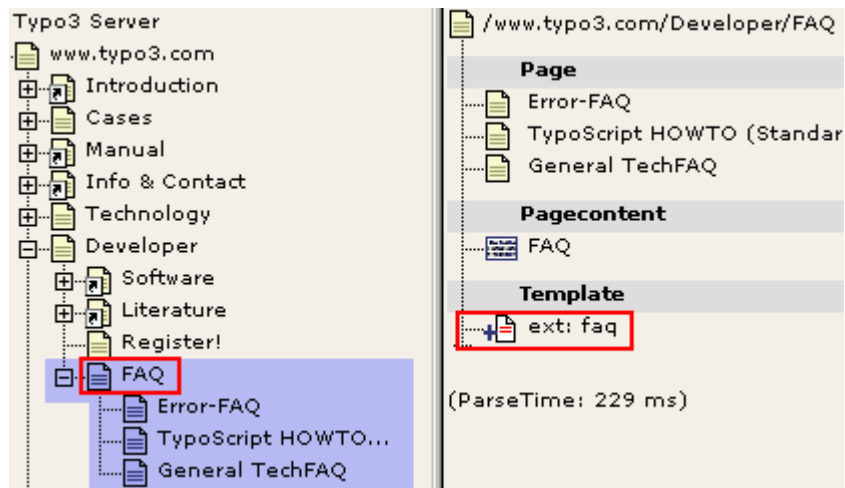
Typo3 Server
www.typo3.com
Introduction
Cases
Manual
Info & Contact
Technology
Developer
Software
Literature
Register!
FAQ
Error-FAQ
TypoScript HOWTO...
General TechFAQ

/www.typo3.com/Developer/FAQ
Page
Error-FAQ
TypoScript HOWTO (Standar
General TechFAQ
Pagecontent
FAQ
Template
ext: faq

(ParseTime: 229 ms)